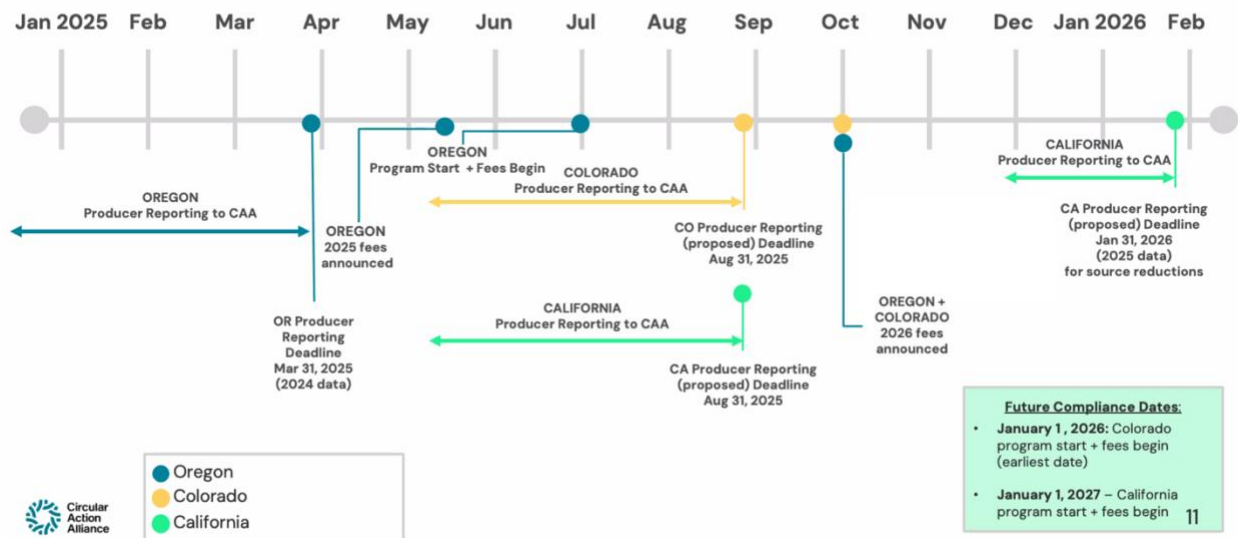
Jan 2025 Feb Mar Apr May Jun Jul Aug Sep Oct Nov Dec Jan 2026 Feb

OREGON
Producer Reporting to CAA

OR Producer Reporting Deadline
Mar 31, 2025
(2024 data)

OREGON
2025 fees announced

OREGON
Program Start + Fees Begin

COLORADO
Producer Reporting to CAA

CO Producer Reporting (proposed) Deadline
Aug 31, 2025

CALIFORNIA
Producer Reporting to CAA

CA Producer Reporting (proposed) Deadline
Aug 31, 2025

OREGON + COLORADO
2026 fees announced

CALIFORNIA
Producer Reporting to CAA

CA Producer Reporting (proposed) Deadline
Jan 31, 2026
(2025 data)
for source reductions

Oregon
Colorado
California

Circular Action Alliance

Future Compliance Dates:

• **January 1 , 2026:** Colorado program start + fees begin (earliest date)

• **January 1, 2027** – California program start + fees begin

11